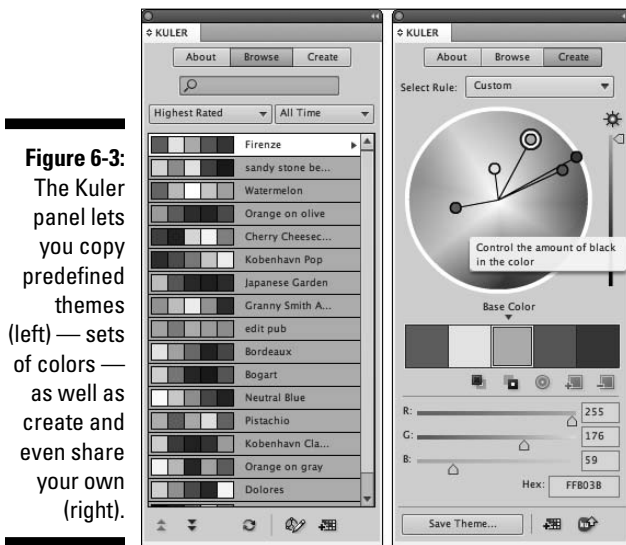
**Figure 6-3:** The Kuler panel lets you copy predefined themes (left) — sets of colors — as well as create and even share your own (right).

KULER

About | Browse | Create

Highest Rated | All Time

Firenze
sandy stone be...
Watermelon
Orange on olive
Cherry Cheesec...
Kobenhavn Pop
Japanese Garden
Granny Smith A...
edit pub
Bordeaux
Bogart
Neutral Blue
Pistachio
Kobenhavn Cla...
Orange on gray
Dolores

KULER

About | Browse | Create

Select Rule: Custom

Control the amount of black in the color

Base Color

R: 255
G: 176
B: 59
Hex: FF803B

Save Theme...